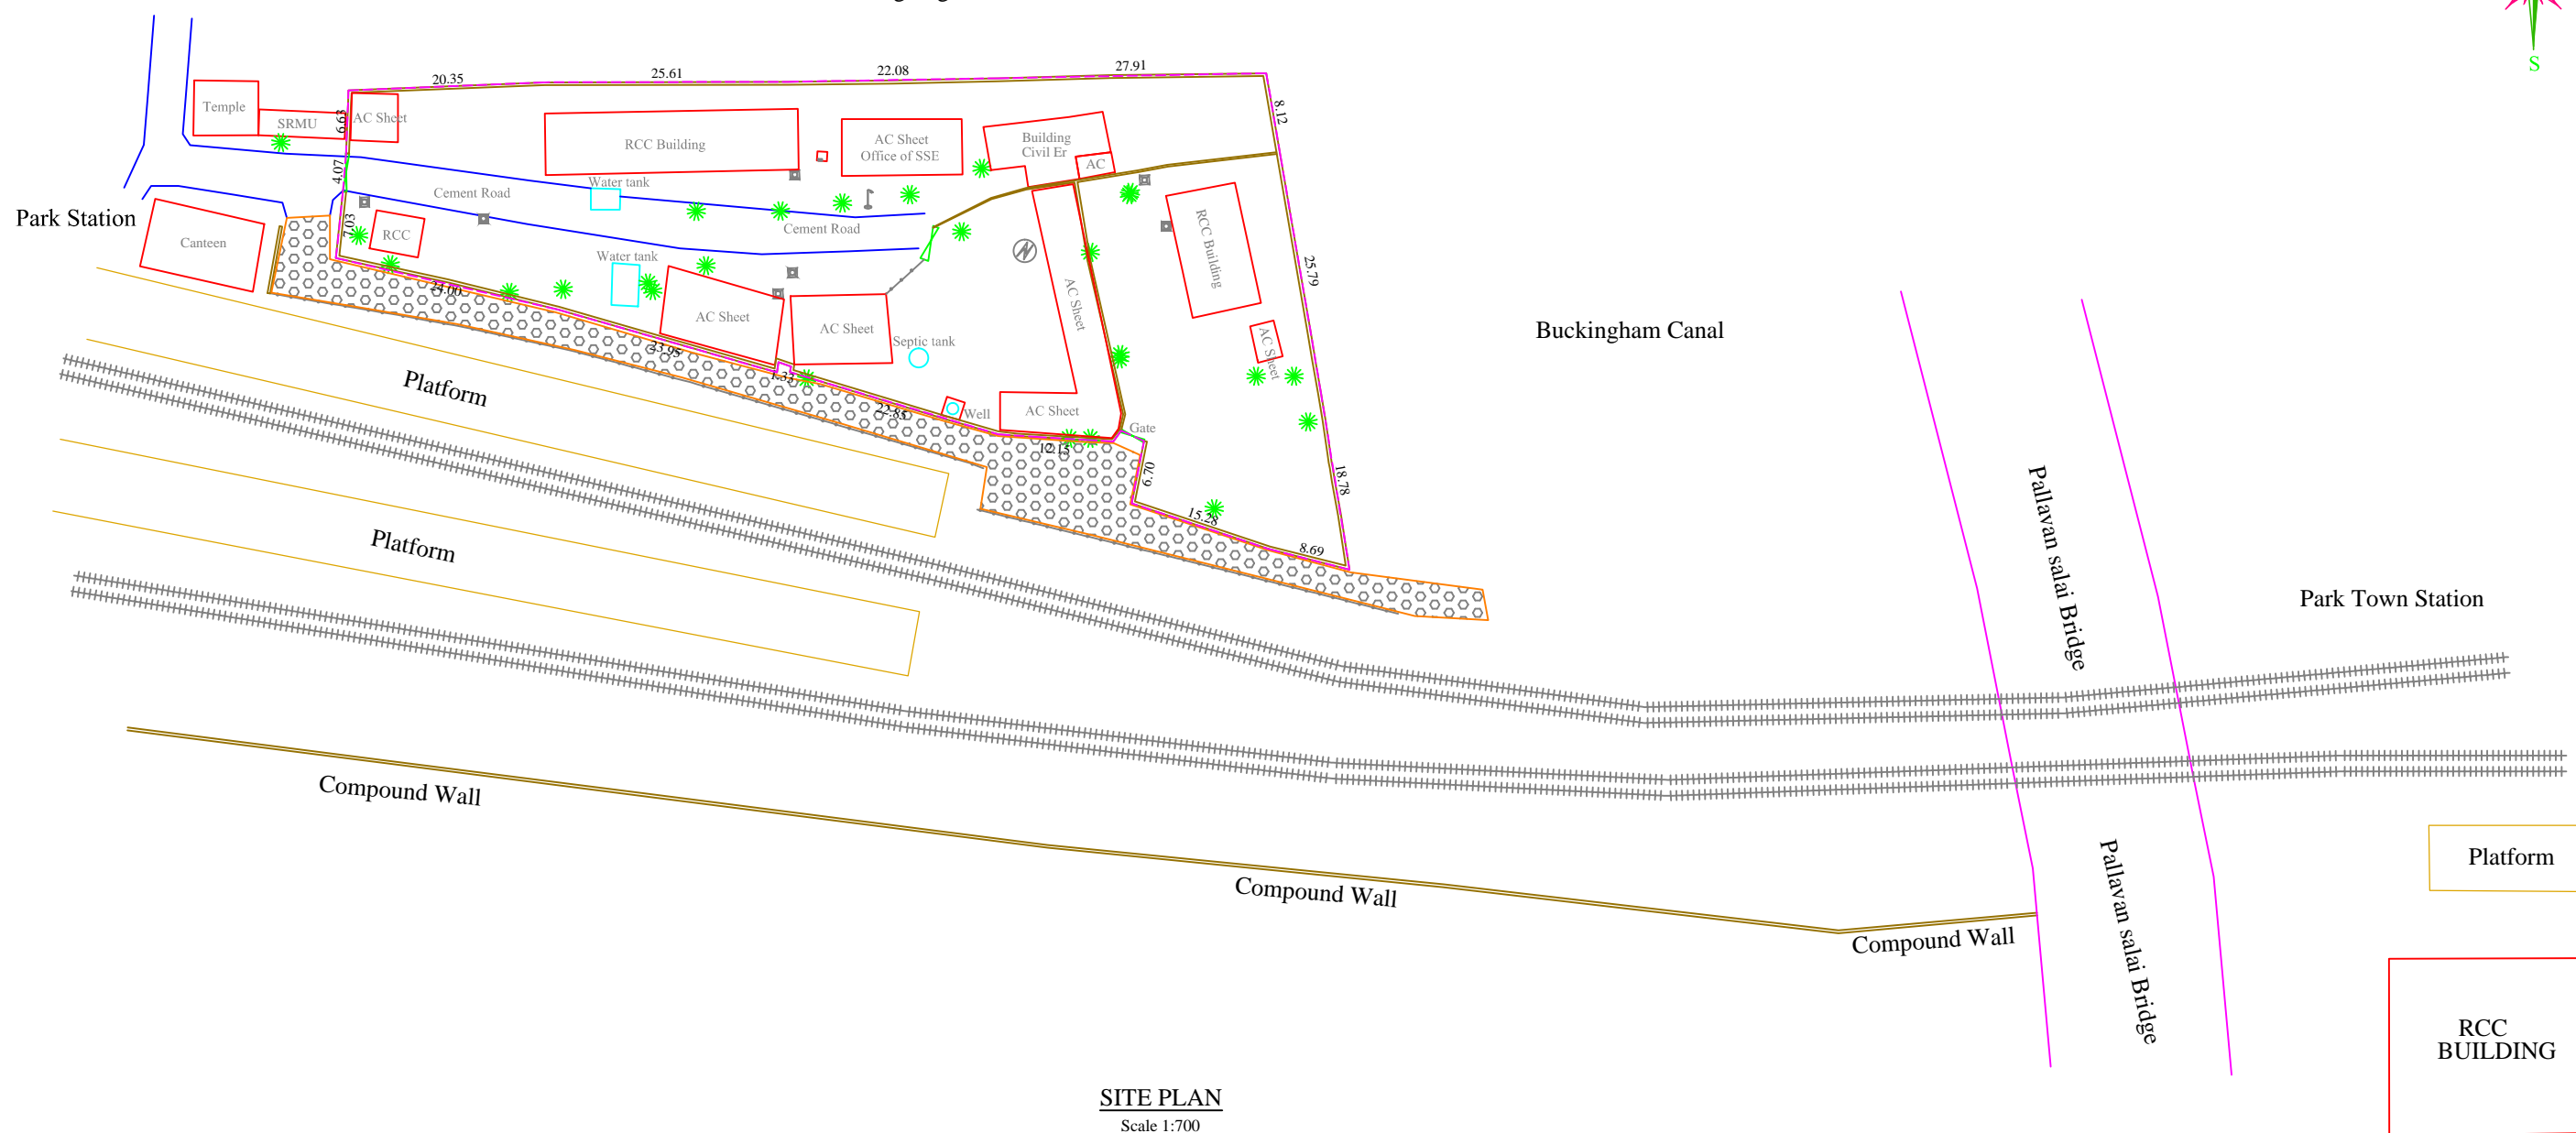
S

20.35
25.61
22.08
27.91
8.12

Temple
SRMU
6.63
AC Sheet
RCC Building
AC Sheet
Office of SSE
Building
Civil Er
AC

4.07
Water tank
Cement Road
Cement Road

Park Station
Canteen
7.03
RCC
Water tank

RCC Building
25.79

34.00
AC Sheet
AC Sheet
AC Sheet
Septic tank
23.95
1.33
22.85
Well
AC Sheet
Gate
12.15
6.70
15.28
8.69
18.78
AC Sheet

Buckingham Canal

Platform
Platform

Pallavan salai Bridge
Park Town Station

Compound Wall
Compound Wall
Compound Wall

Pallavan salai Bridge
Platform
RCC
BUILDING

SITE PLAN
Scale 1:700